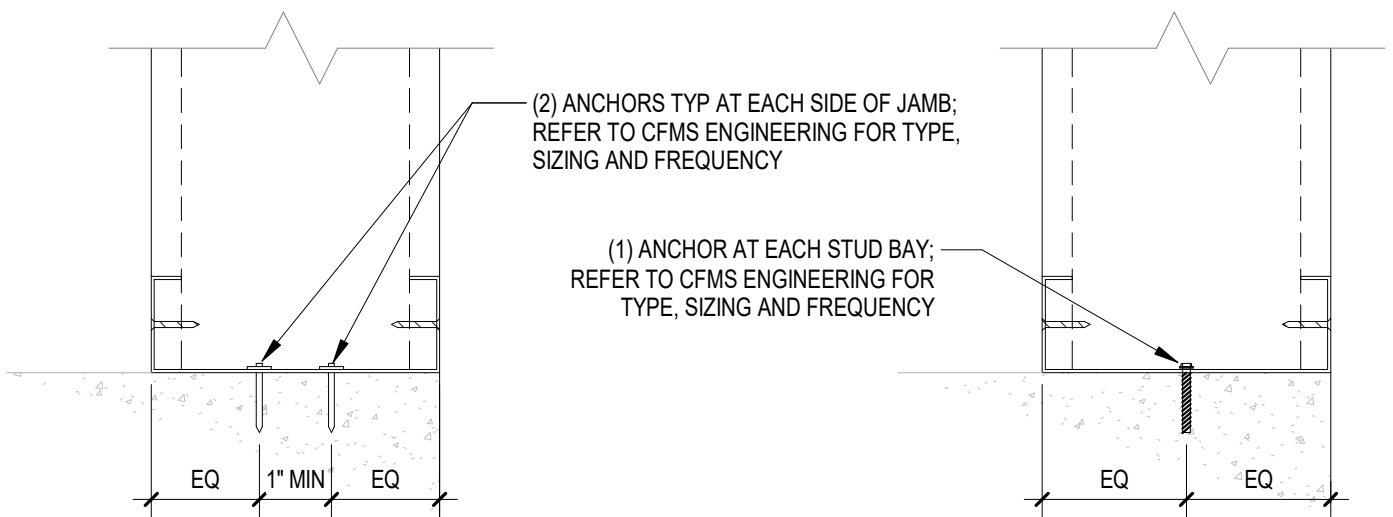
(2) ANCHORS TYP AT EACH SIDE OF JAMB; REFER TO CFMS ENGINEERING FOR TYPE, SIZING AND FREQUENCY

(1) ANCHOR AT EACH STUD BAY; REFER TO CFMS ENGINEERING FOR TYPE, SIZING AND FREQUENCY

EQ
1" MIN
EQ

EQ
EQ